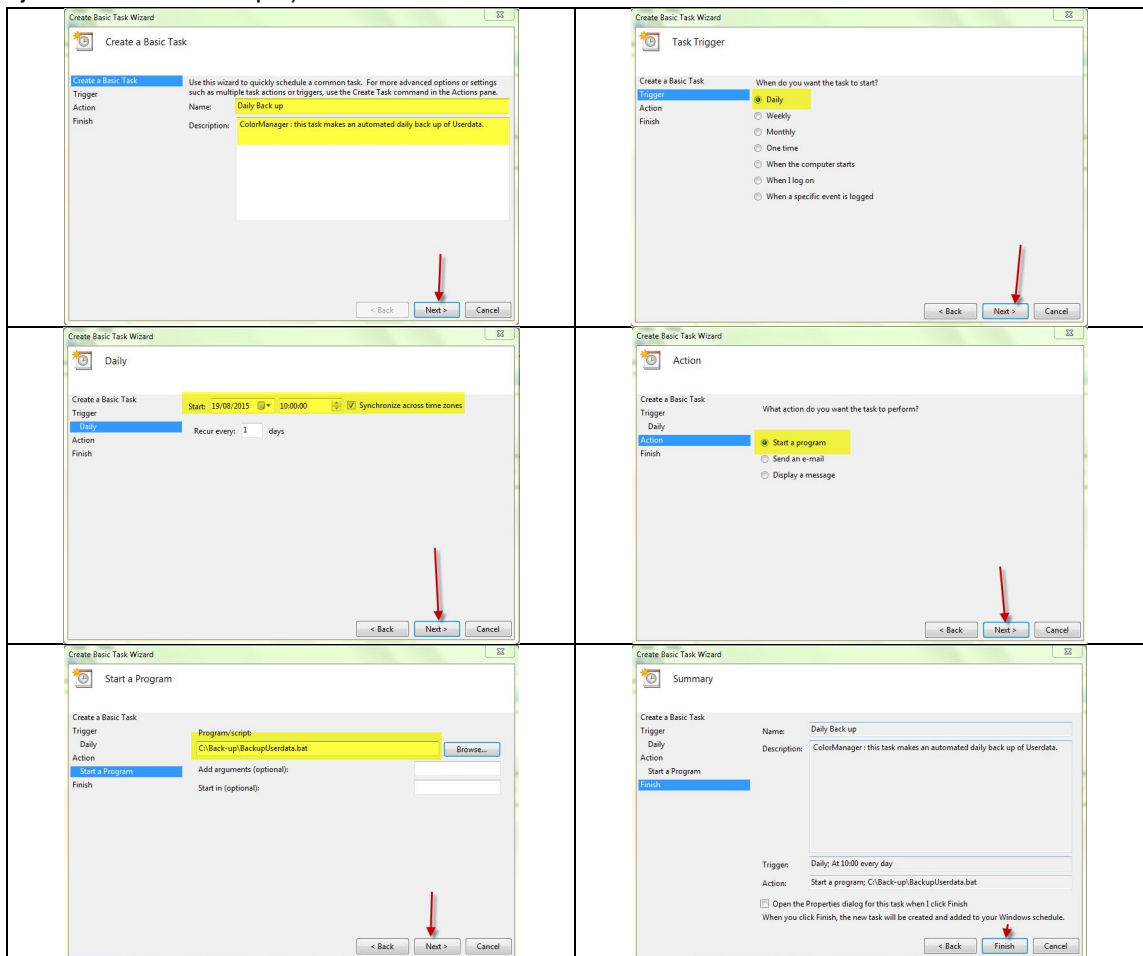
Create Basic Task Wizard

Create a Basic Task

Create a Basic Task
Trigger
Action
Finish

Use this wizard to quickly schedule a common task. For more advanced options or settings such as multiple task actions or triggers, use the Create Task command in the Actions pane.

Name: Daily Back up

Description: ColorManager : this task makes an automated daily back up of Userdata.

< Back Next > Cancel

Create Basic Task Wizard

Task Trigger

Create a Basic Task
Trigger
Action
Finish

When do you want the task to start?

Daily
Weekly
Monthly
One time
When the computer starts
When I log on
When a specific event is logged

< Back Next > Cancel

Create Basic Task Wizard

Daily

Create a Basic Task
Trigger
Daily
Action
Finish

Start: 19/08/2015 10:00:00 Synchronize across time zones

Recur every: 1 days

< Back Next > Cancel

Create Basic Task Wizard

Action

Create a Basic Task
Trigger
Daily
Action
Finish

What action do you want the task to perform?

Start a program
Send an e-mail
Display a message

< Back Next > Cancel

Create Basic Task Wizard

Start a Program

Create a Basic Task
Trigger
Daily
Action
Start a Program
Finish

Program/script:
C:\Back-up\BackupUserdata.bat Browse...

Add arguments (optional):

Start in (optional):

< Back Next > Cancel

Create Basic Task Wizard

Summary

Create a Basic Task
Trigger
Daily
Action
Start a Program
Finish

Name: Daily Back up

Description: ColorManager : this task makes an automated daily back up of Userdata.

Trigger: Daily; At 10:00 every day

Action: Start a program; C:\Back-up\BackupUserdata.bat

Open the Properties dialog for this task when I click Finish
When you click Finish, the new task will be created and added to your Windows schedule.

< Back Finish Cancel